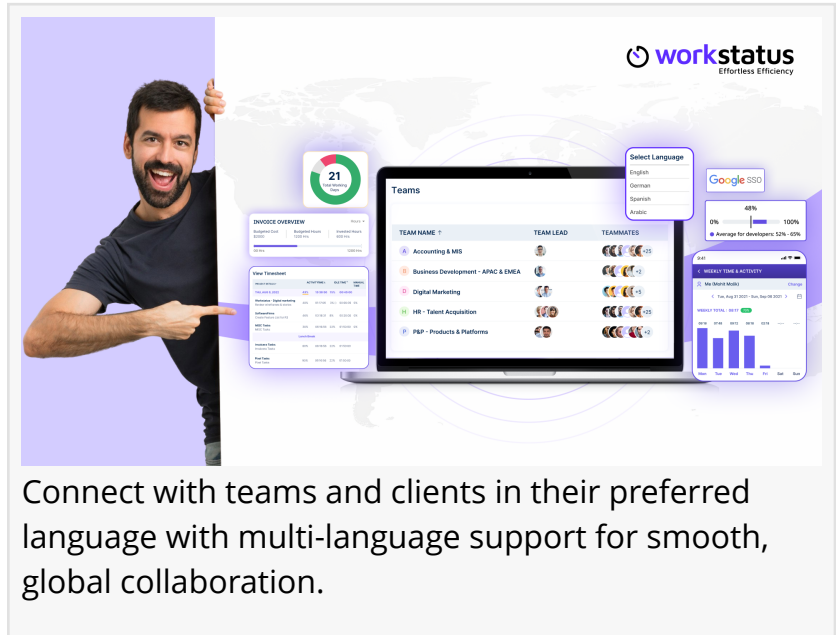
workstatus
Effortless Efficiency

21
Total Working Days

INVOICE OVERVIEW

View Timesheet

Teams

| TEAM NAME | TEAM LEAD | TEAMMATES |
|---|---|---|
| A Accounting & MIS | | +25 |
| B Business Development - APAC & EMEA | | +2 |
| D Digital Marketing | | +5 |
| H HR - Talent Acquisition | | +25 |
| P P&P - Products & Platforms | | +2 |

Select Language
English
German
Spanish
Arabic

Google SSO

48%
0%
100%
Average for developers: 52% - 65%

WEEKLY TIME & ACTIVITY
Me (Mohit Malik)
Change
Tue, Aug 31 2021 - Sun, Sep 06 2021
WEEKLY TOTAL : 00:17
Mon Tue Wed Thu Fri Sat Sun

Connect with teams and clients in their preferred language with multi-language support for smooth, global collaboration.